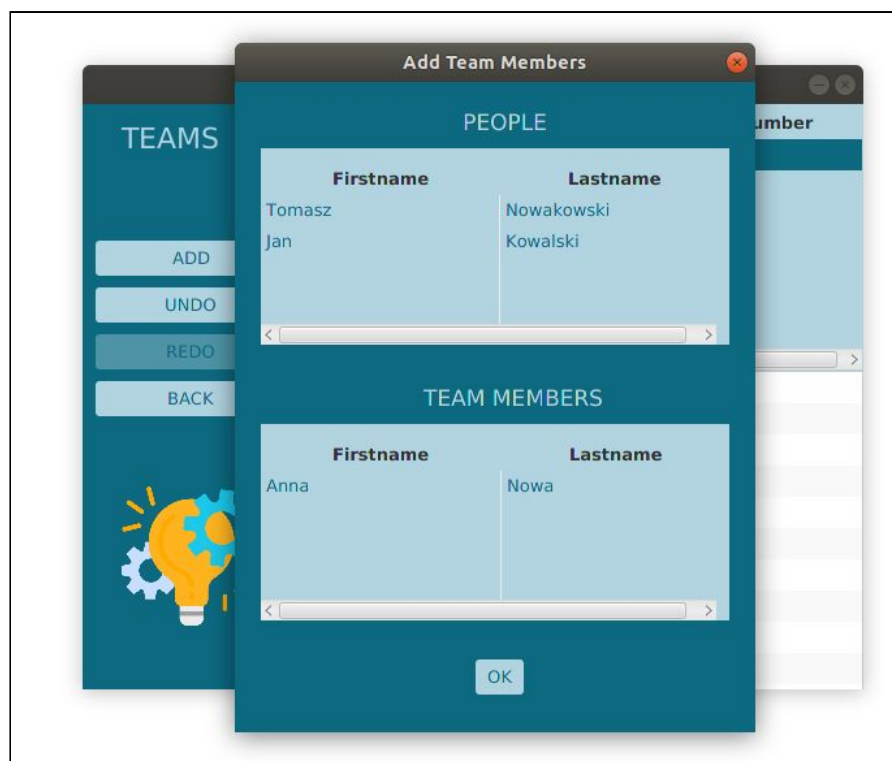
TEAMS

ADD

UNDO

REDO

BACK

umber

Add Team Members

PEOPLE

| Firstname | Lastname |
|---|---|
| Tomasz | Nowakowski |
| Jan | Kowalski |

TEAM MEMBERS

| Firstname | Lastname |
|---|---|
| Anna | Nowa |

OK